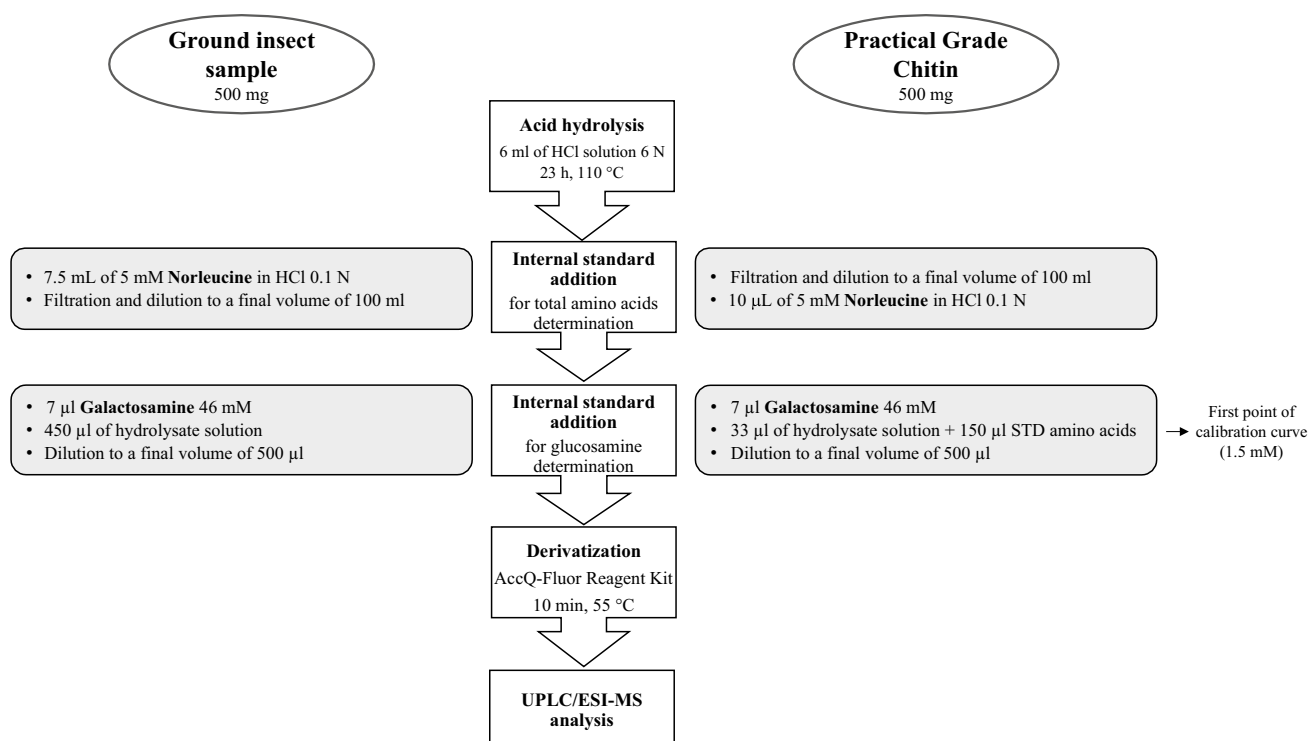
Ground insect sample
500 mg

Practical Grade Chitin
500 mg

Acid hydrolysis
6 ml of HCl solution 6 N
23 h, 110 °C

• 7.5 mL of 5 mM Norleucine in HCl 0.1 N
• Filtration and dilution to a final volume of 100 ml

Internal standard addition
for total amino acids determination

• Filtration and dilution to a final volume of 100 ml
• 10 µL of 5 mM Norleucine in HCl 0.1 N

• 7 µl Galactosamine 46 mM
• 450 µl of hydrolysate solution
• Dilution to a final volume of 500 µl

Internal standard addition
for glucosamine determination

• 7 µl Galactosamine 46 mM
• 33 µl of hydrolysate solution + 150 µl STD amino acids
• Dilution to a final volume of 500 µl

First point of calibration curve (1.5 mM)

Derivatization
AccQ-Fluor Reagent Kit
10 min, 55 °C

UPLC/ESI-MS analysis